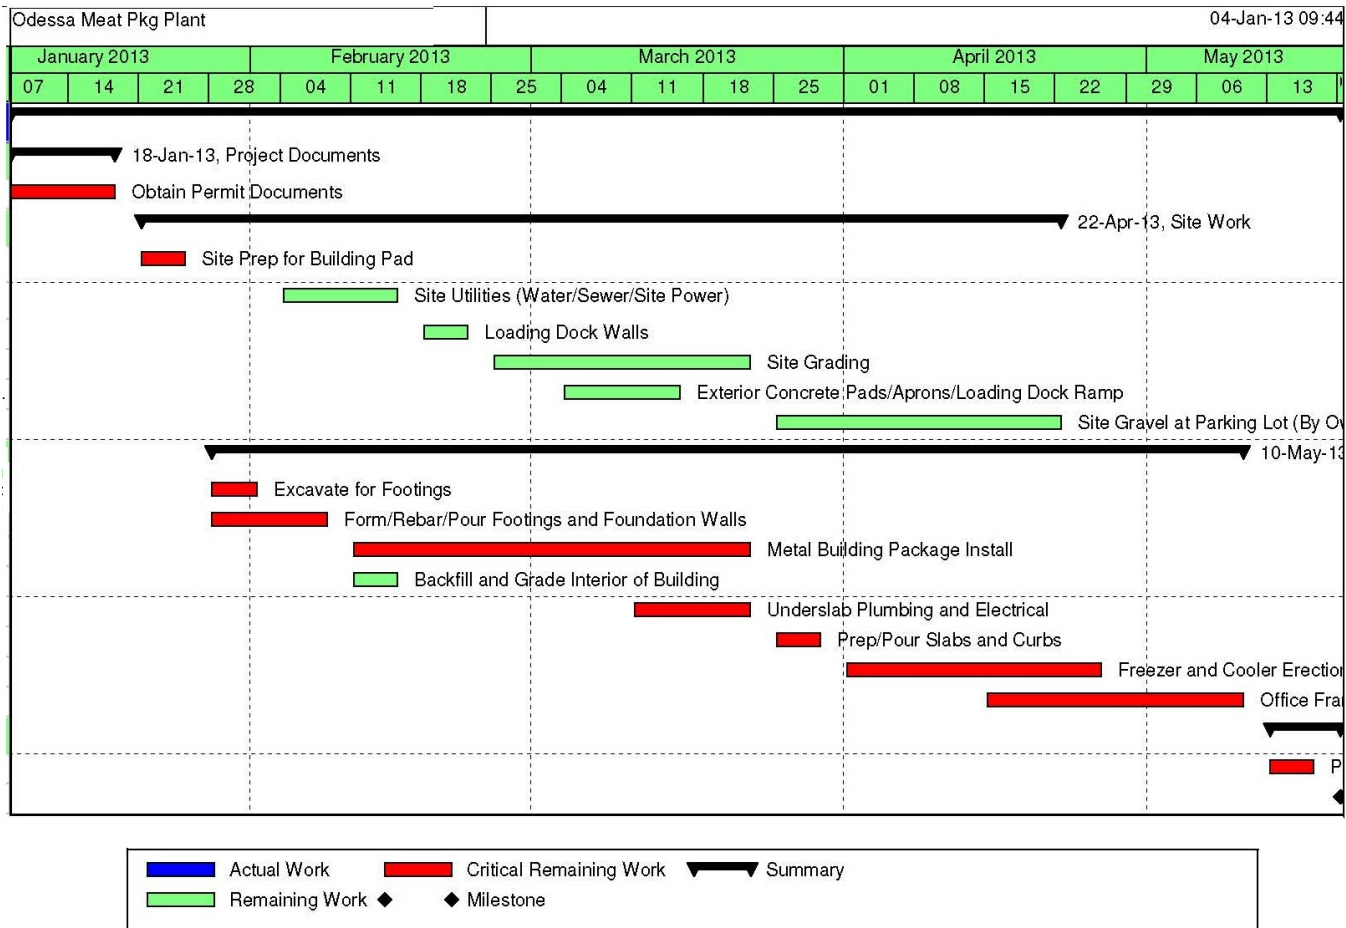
Odessa Meat Pkg Plant

04-Jan-13 09:44

| January 2013 | | | | February 2013 | | | | March 2013 | | | | | April 2013 | | | | May 2013 | |
|---|---|---|---|---|---|---|---|---|---|---|---|---|---|---|---|---|---|---|
| 07 | 14 | 21 | 28 | 04 | 11 | 18 | 25 | 04 | 11 | 18 | 25 | 01 | 08 | 15 | 22 | 29 | 06 | 13 |

18-Jan-13, Project Documents
Obtain Permit Documents
22-Apr-13, Site Work
Site Prep for Building Pad
Site Utilities (Water/Sewer/Site Power)
Loading Dock Walls
Site Grading
Exterior Concrete Pads/Aprons/Loading Dock Ramp
Site Gravel at Parking Lot (By O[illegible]
10-May-13
Excavate for Footings
Form/Rebar/Pour Footings and Foundation Walls
Metal Building Package Install
Backfill and Grade Interior of Building
Underslab Plumbing and Electrical
Prep/Pour Slabs and Curbs
Freezer and Cooler Erectio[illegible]
Office Fra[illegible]
P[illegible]

Actual Work
Critical Remaining Work
Summary
Remaining Work
Milestone